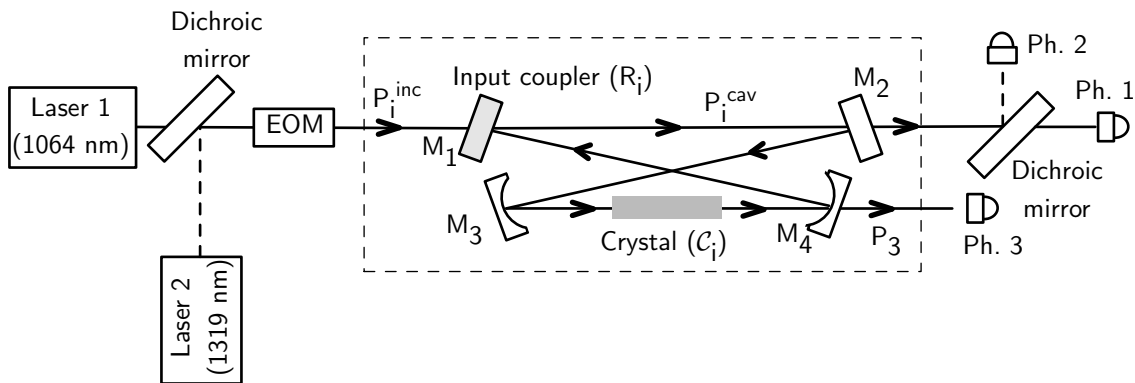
Dichroic mirror

Laser 1 (1064 nm)

EOM

$P_i^{inc}$

Input coupler ($R_i$)

$M_1$

$P_i^{cav}$

$M_2$

Ph. 2

Ph. 1

Dichroic mirror

$M_3$

Crystal ($\mathcal{C}_i$)

$M_4$

$P_3$

Ph. 3

Laser 2 (1319 nm)